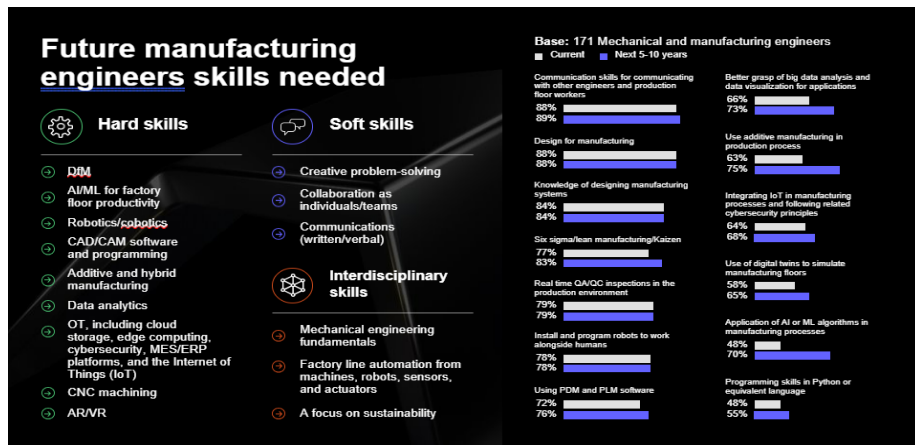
Future manufacturing engineers skills needed

Hard skills

DfM

AI/ML for factory floor productivity

Robotics/cobotics

CAD/CAM software and programming

Additive and hybrid manufacturing

Data analytics

OT, including cloud storage, edge computing, cybersecurity, MES/ERP platforms, and the Internet of Things (IoT)

CNC machining

AR/VR

Soft skills

Creative problem-solving

Collaboration as individuals/teams

Communications (written/verbal)

Interdisciplinary skills

Mechanical engineering fundamentals

Factory line automation from machines, robots, sensors, and actuators

A focus on sustainability

Base: 171 Mechanical and manufacturing engineers

Current Next 5-10 years

Communication skills for communicating with other engineers and production floor workers
88%
89%

Design for manufacturing
88%
88%

Knowledge of designing manufacturing systems
84%
84%

Six sigma/lean manufacturing/Kaizen
77%
83%

Real time QA/QC inspections in the production environment
79%
79%

Install and program robots to work alongside humans
78%
78%

Using PDM and PLM software
72%
76%

Better grasp of big data analysis and data visualization for applications
66%
73%

Use additive manufacturing in production process
63%
75%

Integrating IoT in manufacturing processes and following related cybersecurity principles
64%
68%

Use of digital twins to simulate manufacturing floors
58%
65%

Application of AI or ML algorithms in manufacturing processes
48%
70%

Programming skills in Python or equivalent language
48%
55%